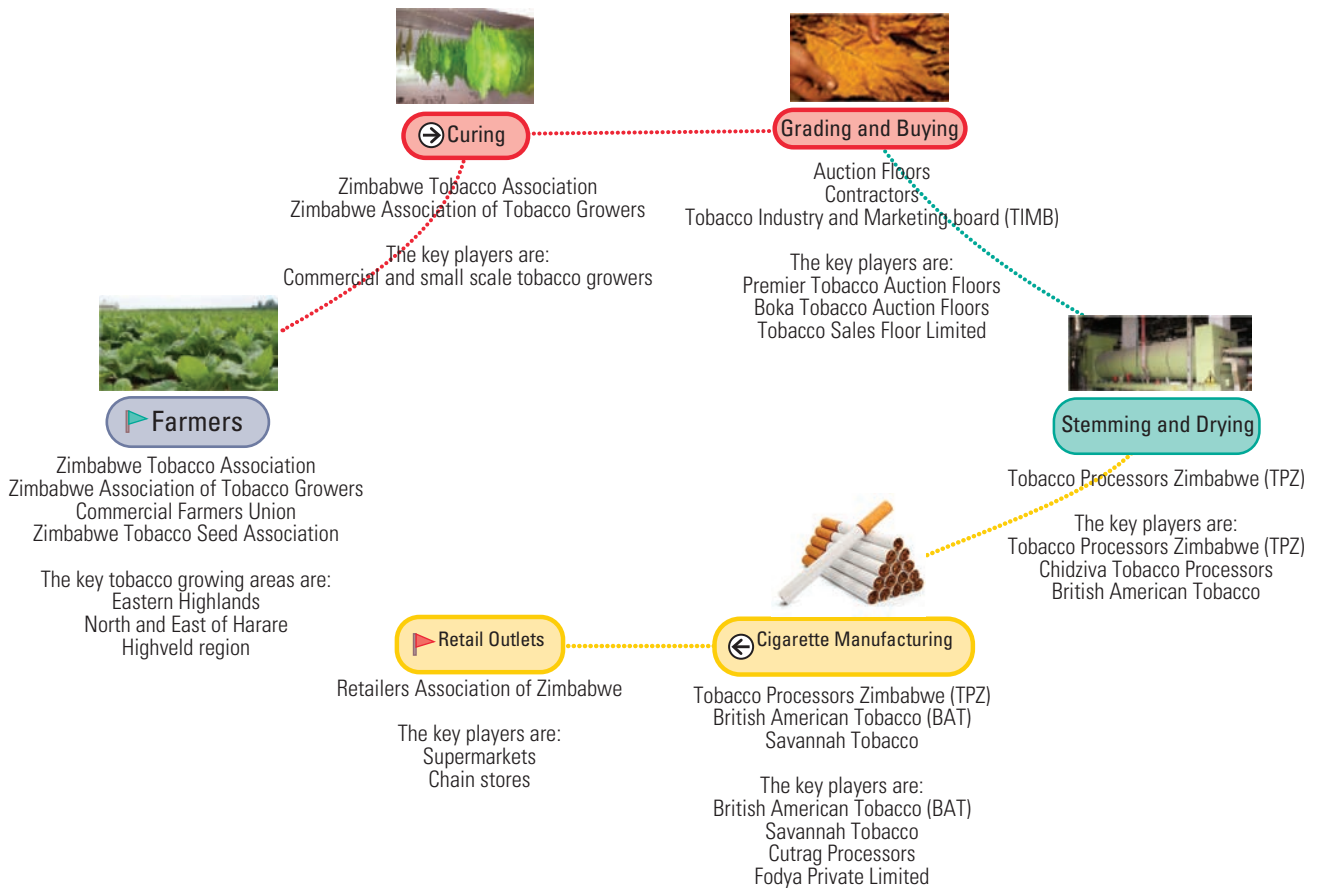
Curing

Zimbabwe Tobacco Association
Zimbabwe Association of Tobacco Growers

The key players are:
Commercial and small scale tobacco growers

Grading and Buying

Auction Floors
Contractors
Tobacco Industry and Marketing board (TIMB)

The key players are:
Premier Tobacco Auction Floors
Boka Tobacco Auction Floors
Tobacco Sales Floor Limited

Farmers

Zimbabwe Tobacco Association
Zimbabwe Association of Tobacco Growers
Commercial Farmers Union
Zimbabwe Tobacco Seed Association

The key tobacco growing areas are:
Eastern Highlands
North and East of Harare
Highveld region

Stemming and Drying

Tobacco Processors Zimbabwe (TPZ)

The key players are:
Tobacco Processors Zimbabwe (TPZ)
Chidziva Tobacco Processors
British American Tobacco

Retail Outlets

Retailers Association of Zimbabwe

The key players are:
Supermarkets
Chain stores

Cigarette Manufacturing

Tobacco Processors Zimbabwe (TPZ)
British American Tobacco (BAT)
Savannah Tobacco

The key players are:
British American Tobacco (BAT)
Savannah Tobacco
Cutrag Processors
Fodya Private Limited